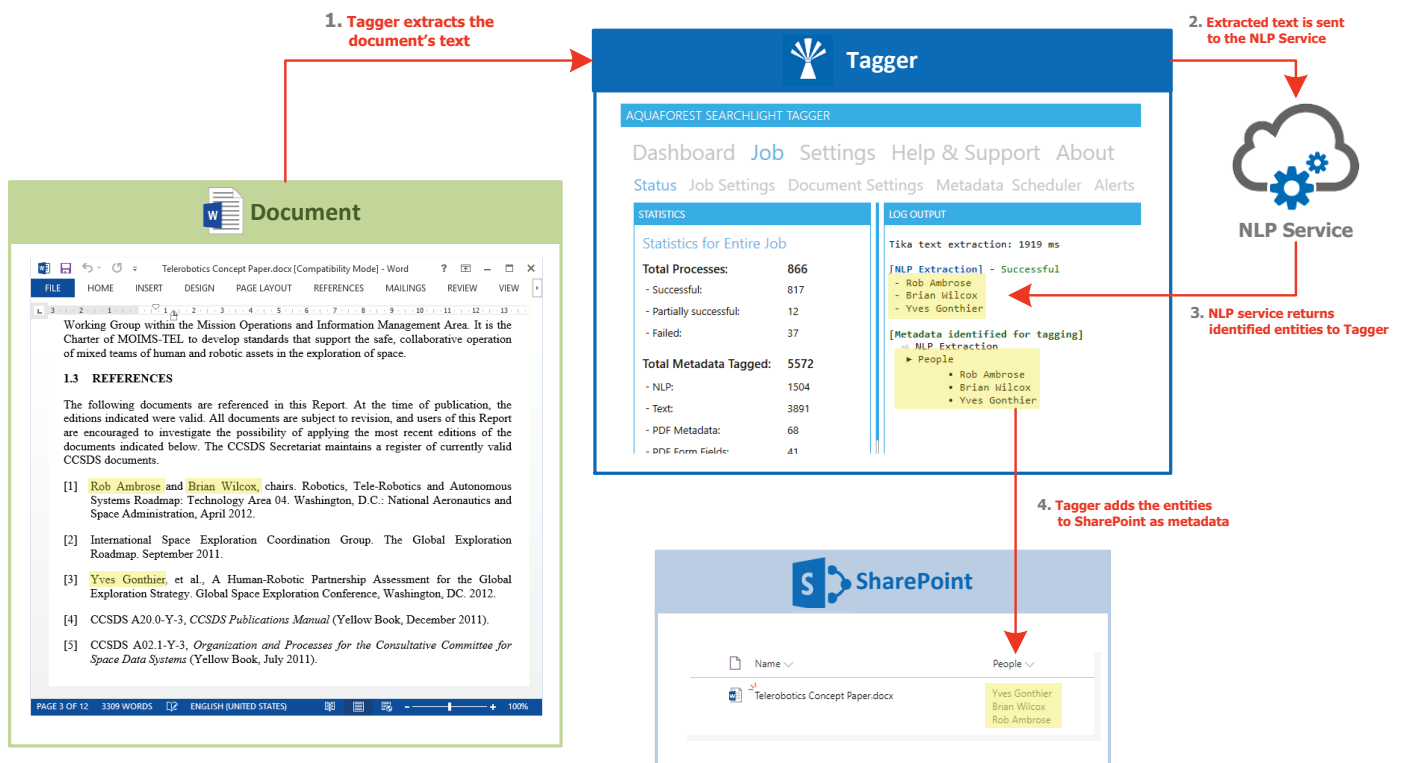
1. Tagger extracts the document's text

2. Extracted text is sent to the NLP Service

Tagger

AQUAFOREST SEARCHLIGHT TAGGER

Dashboard Job Settings Help & Support About

Status Job Settings Document Settings Metadata Scheduler Alerts

STATISTICS

Statistics for Entire Job

| Total Processes: | 866 |
|---|---|
| - Successful: | 817 |
| - Partially successful: | 12 |
| - Failed: | 37 |
| Total Metadata Tagged: | 5572 |
| - NLP: | 1504 |
| - Text: | 3891 |
| - PDF Metadata: | 68 |
| - PDF Form Fields: | 41 |

LOG OUTPUT

Tika text extraction: 1919 ms

[NLP Extraction] - Successful
- Rob Ambrose
- Brian Wilcox
- Yves Gonthier

[Metadata identified for tagging]
NLP Extraction
▸ People
• Rob Ambrose
• Brian Wilcox
• Yves Gonthier

NLP Service

3. NLP service returns identified entities to Tagger

4. Tagger adds the entities to SharePoint as metadata

Document

Telerobotics Concept Paper.docx [Compatibility Mode] - Word ? – ×

FILE HOME INSERT DESIGN PAGE LAYOUT REFERENCES MAILINGS REVIEW VIEW

Working Group within the Mission Operations and Information Management Area. It is the Charter of MOIMS-TEL to develop standards that support the safe, collaborative operation of mixed teams of human and robotic assets in the exploration of space.

1.3 REFERENCES

The following documents are referenced in this Report. At the time of publication, the editions indicated were valid. All documents are subject to revision, and users of this Report are encouraged to investigate the possibility of applying the most recent editions of the documents indicated below. The CCSDS Secretariat maintains a register of currently valid CCSDS documents.

[1] Rob Ambrose and Brian Wilcox, chairs. Robotics, Tele-Robotics and Autonomous Systems Roadmap: Technology Area 04. Washington, D.C.: National Aeronautics and Space Administration, April 2012.

[2] International Space Exploration Coordination Group. The Global Exploration Roadmap. September 2011.

[3] Yves Gonthier, et al., A Human-Robotic Partnership Assessment for the Global Exploration Strategy. Global Space Exploration Conference, Washington, DC. 2012.

[4] CCSDS A20.0-Y-3, CCSDS Publications Manual (Yellow Book, December 2011).

[5] CCSDS A02.1-Y-3, Organization and Processes for the Consultative Committee for Space Data Systems (Yellow Book, July 2011).

PAGE 3 OF 12 3309 WORDS ENGLISH (UNITED STATES) 100%

SharePoint

| Name | People |
|---|---|
| Telerobotics Concept Paper.docx | Yves Gonthier Brian Wilcox Rob Ambrose |